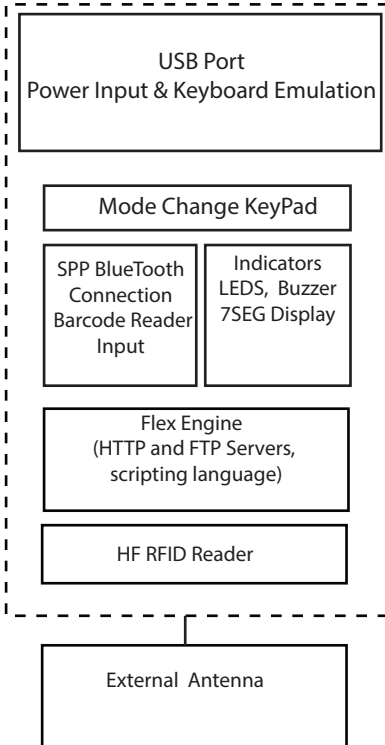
USB Port
Power Input & Keyboard Emulation

Mode Change KeyPad

SPP BlueTooth Connection Barcode Reader Input

Indicators LEDS, Buzzer 7SEG Display

Flex Engine (HTTP and FTP Servers, scripting language)

HF RFID Reader

External Antenna